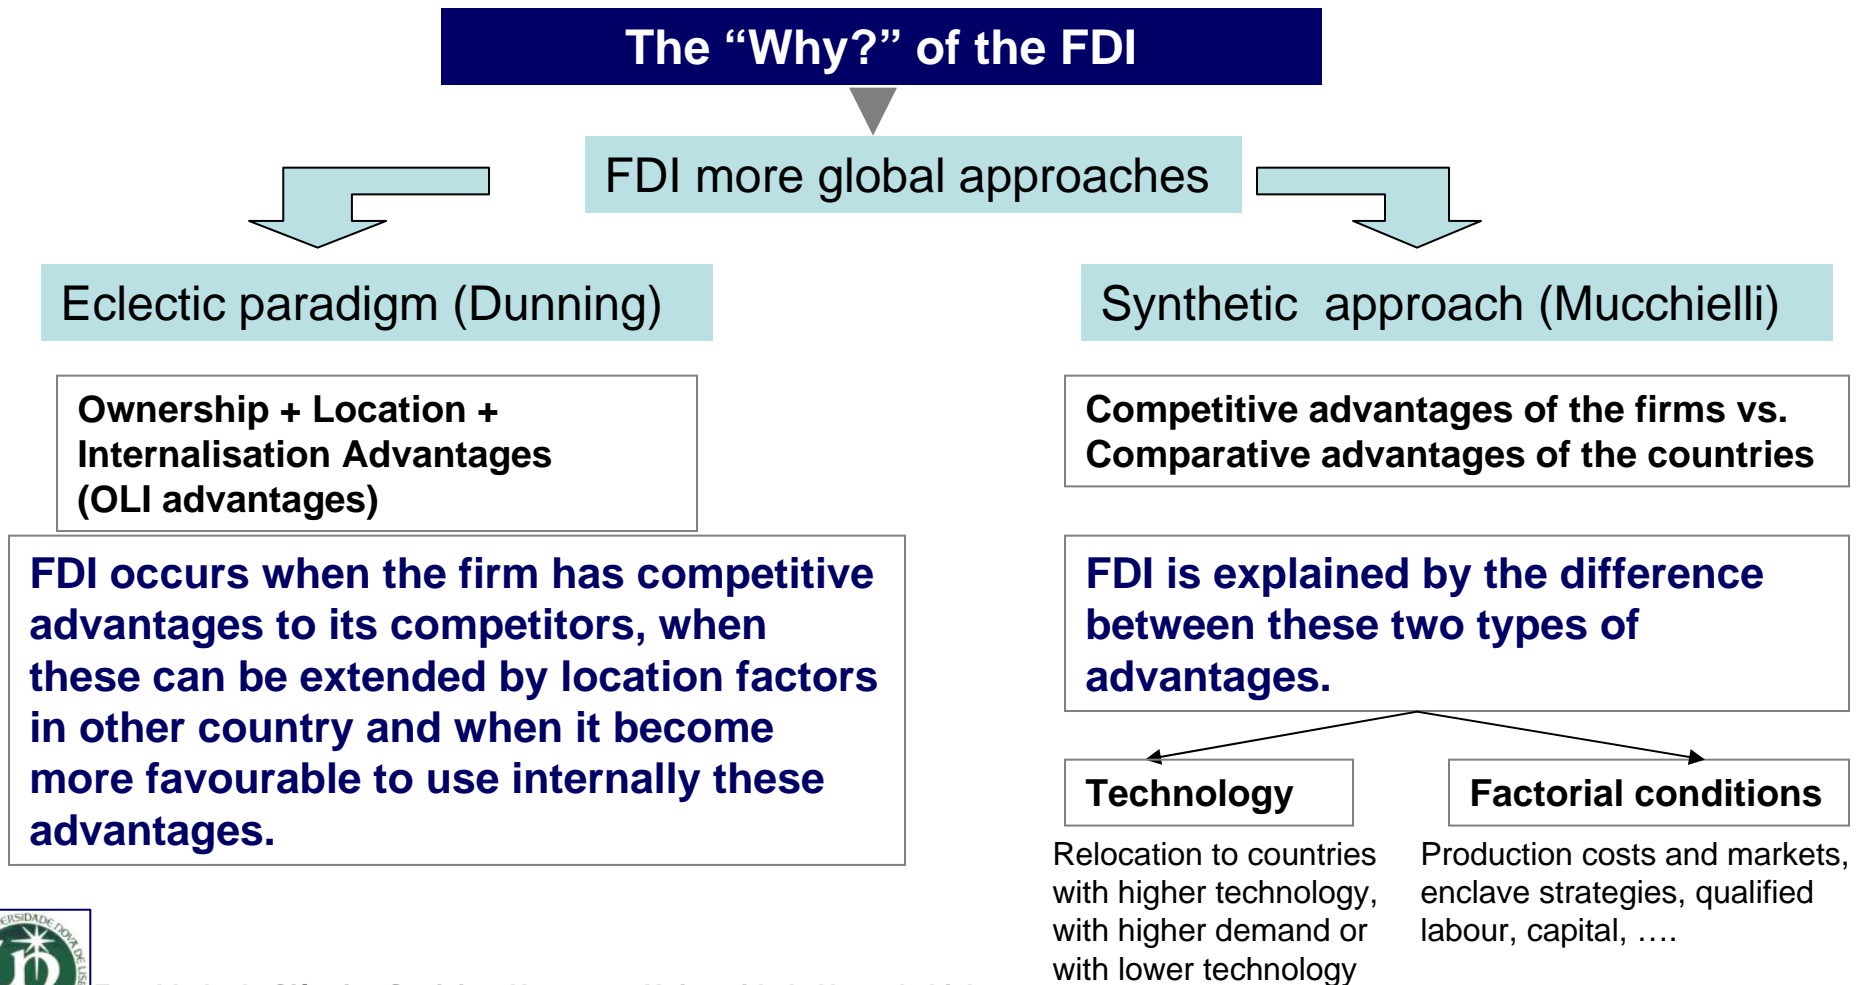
The “Why?” of the FDI

FDI more global approaches

Eclectic paradigm (Dunning)

Synthetic approach (Mucchielli)

Ownership + Location + Internalisation Advantages (OLI advantages)

Competitive advantages of the firms vs. Comparative advantages of the countries

FDI occurs when the firm has competitive advantages to its competitors, when these can be extended by location factors in other country and when it become more favourable to use internally these advantages.

FDI is explained by the difference between these two types of advantages.

Technology

Factorial conditions

Relocation to countries with higher technology, with higher demand or with lower technology

Production costs and markets, enclave strategies, qualified labour, capital, ….

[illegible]